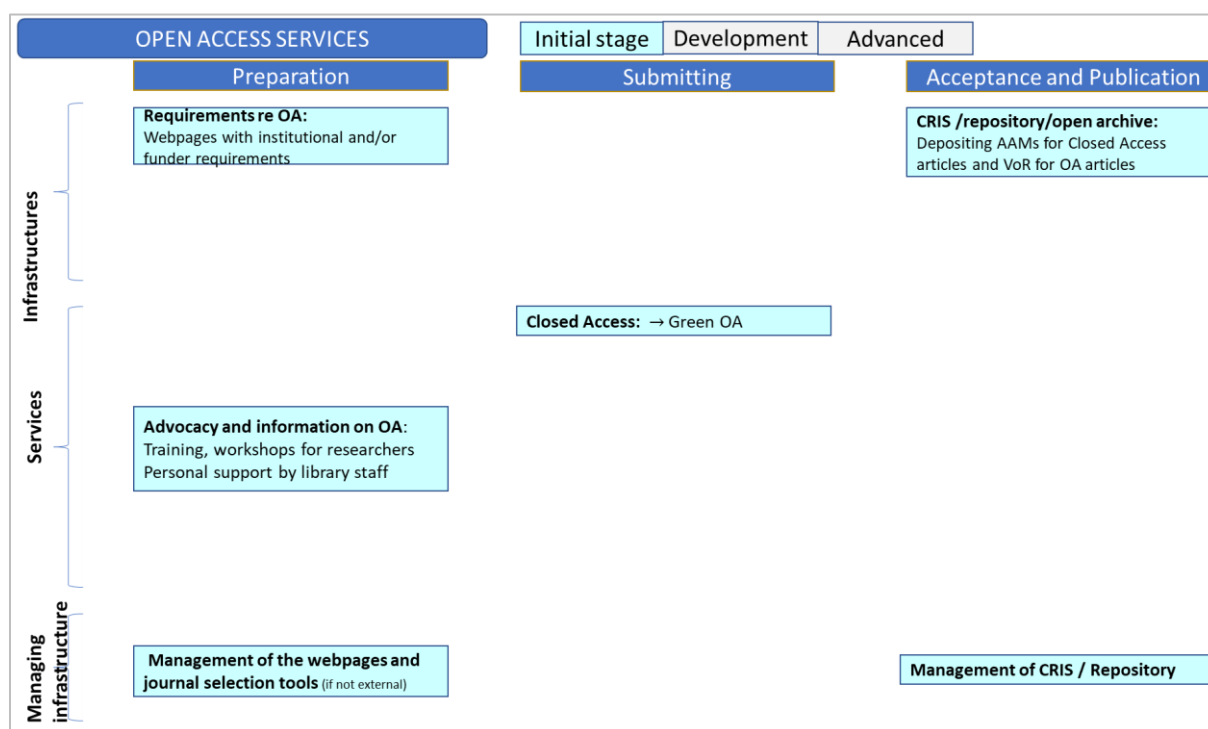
OPEN ACCESS SERVICES

Initial stage | Development | Advanced

Preparation

Submitting

Acceptance and Publication

Infrastructures

Requirements re OA:
Webpages with institutional and/or funder requirements

CRIS /repository/open archive:
Depositing AAMs for Closed Access articles and VoR for OA articles

Services

Closed Access: → Green OA

Advocacy and information on OA:
Training, workshops for researchers
Personal support by library staff

Managing infrastructure

Management of the webpages and journal selection tools (if not external)

Management of CRIS / Repository